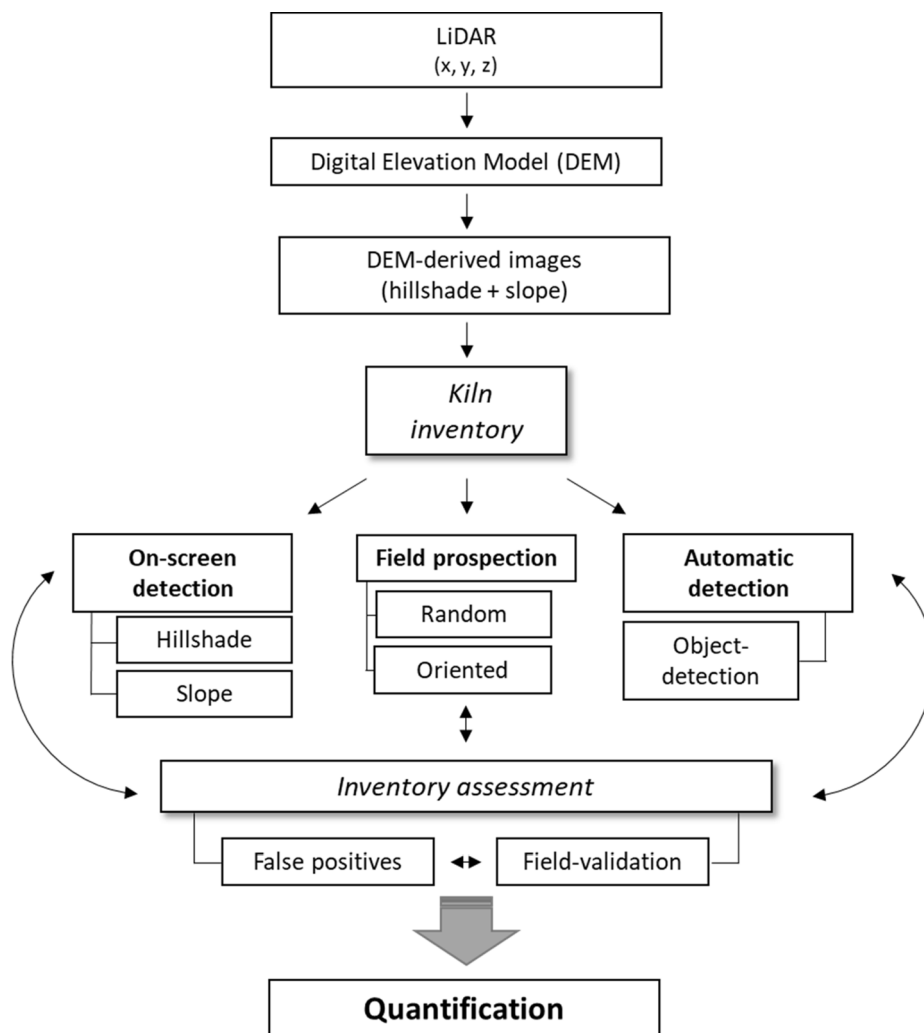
LiDAR
(x, y, z)

Digital Elevation Model (DEM)

DEM-derived images
(hillshade + slope)

*Kiln inventory*

**On-screen detection**

Hillshade

Slope

**Field prospection**

Random

Oriented

**Automatic detection**

Object-detection

*Inventory assessment*

False positives

Field-validation

**Quantification**